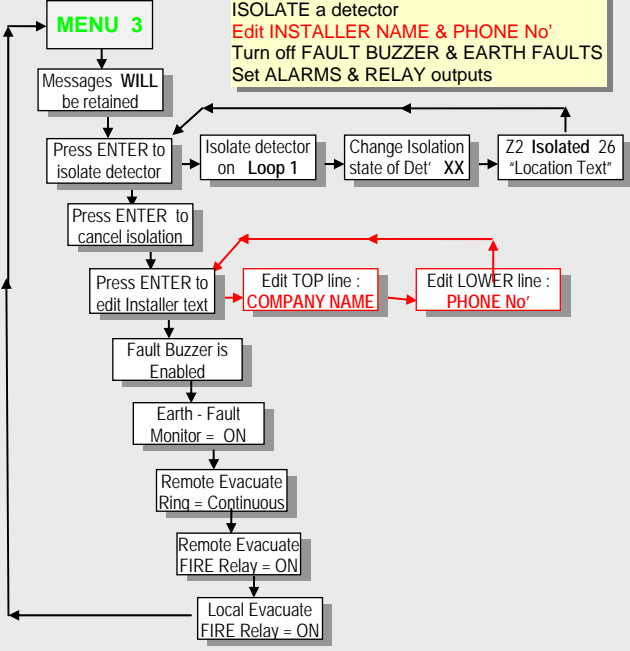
ISOLATE a detector
Edit INSTALLER NAME & PHONE No'
Turn off FAULT BUZZER & EARTH FAULTS
Set ALARMS & RELAY outputs

MENU 3

Messages WILL be retained

Press ENTER to isolate detector

Isolate detector on Loop 1

Change Isolation state of Det' XX

Z2 Isolated 26 "Location Text"

Press ENTER to cancel isolation

Press ENTER to edit Installer text

Edit TOP line : COMPANY NAME

Edit LOWER line : PHONE No'

Fault Buzzer is Enabled

Earth - Fault Monitor = ON

Remote Evacuate Ring = Continuous

Remote Evacuate FIRE Relay = ON

Local Evacuate FIRE Relay = ON